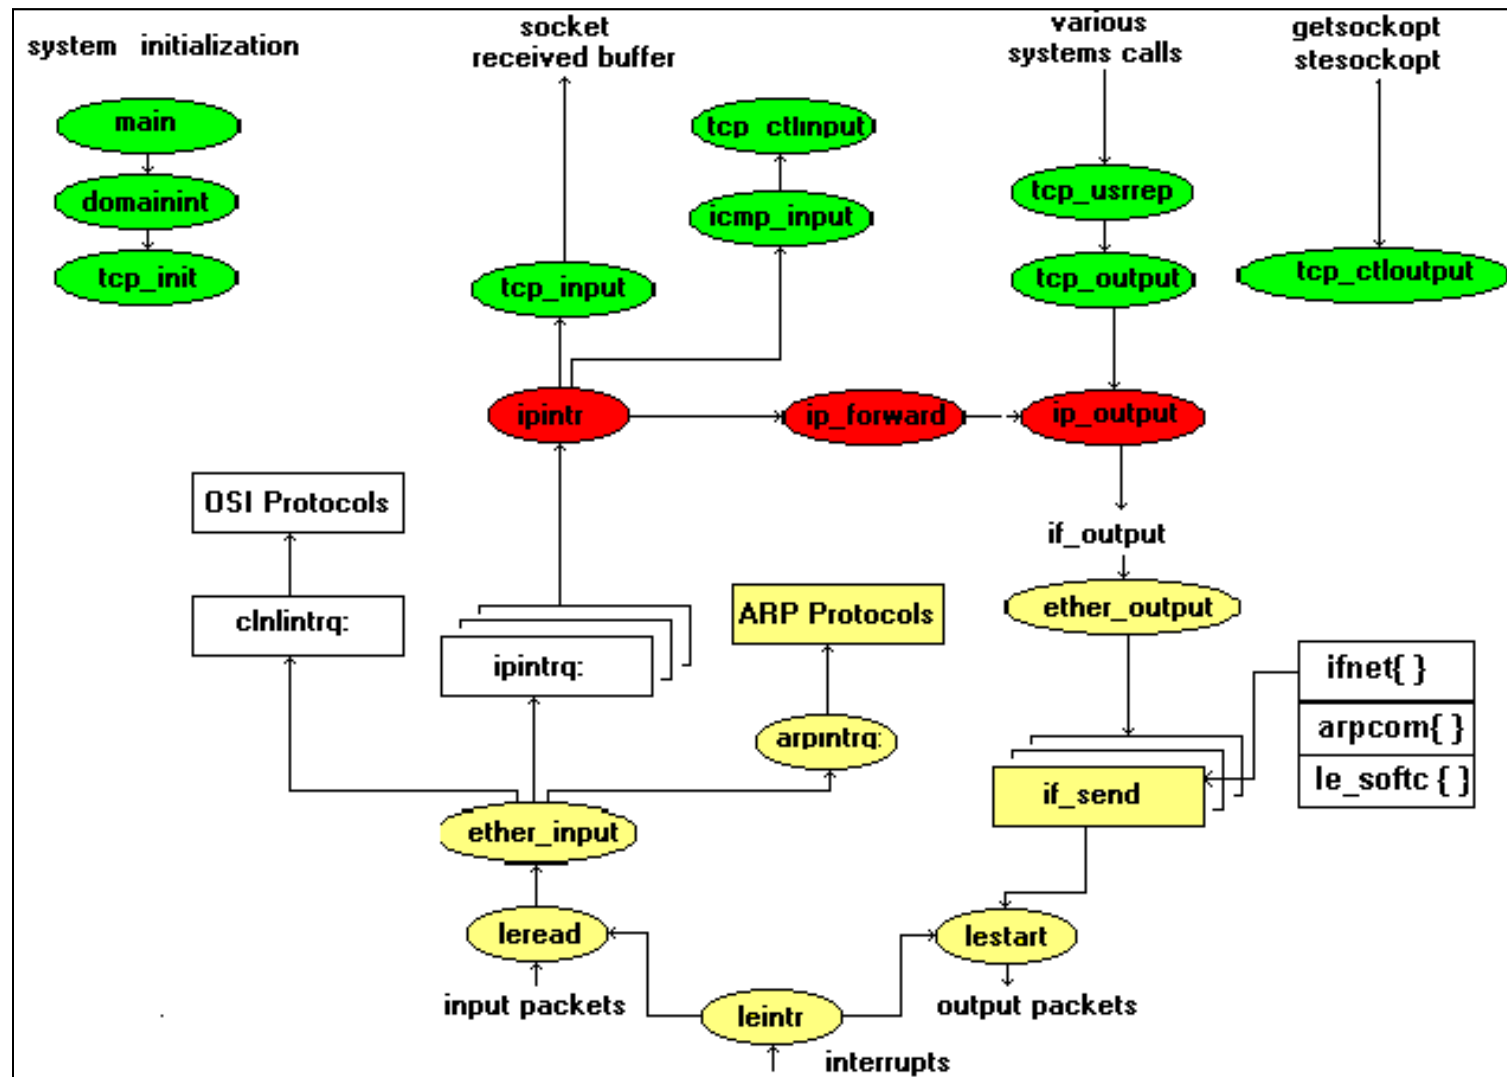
system initialization

main

domainint

tcp_init

socket
received buffer

tcp_ctlinput

icmp_input

tcp_input

various
systems calls

tcp_usrrep

tcp_output

getsockopt
stesockopt

tcp_ctloutput

ipintr

ip_forward

ip_output

if_output

OSI Protocols

clnlintrq:

ipintrq:

ARP Protocols

arpintrq:

ether_output

ifnet{ }

arpcom{ }

le_softc { }

if_send

ether_input

leread

lestart

input packets

leintr

output packets

interrupts